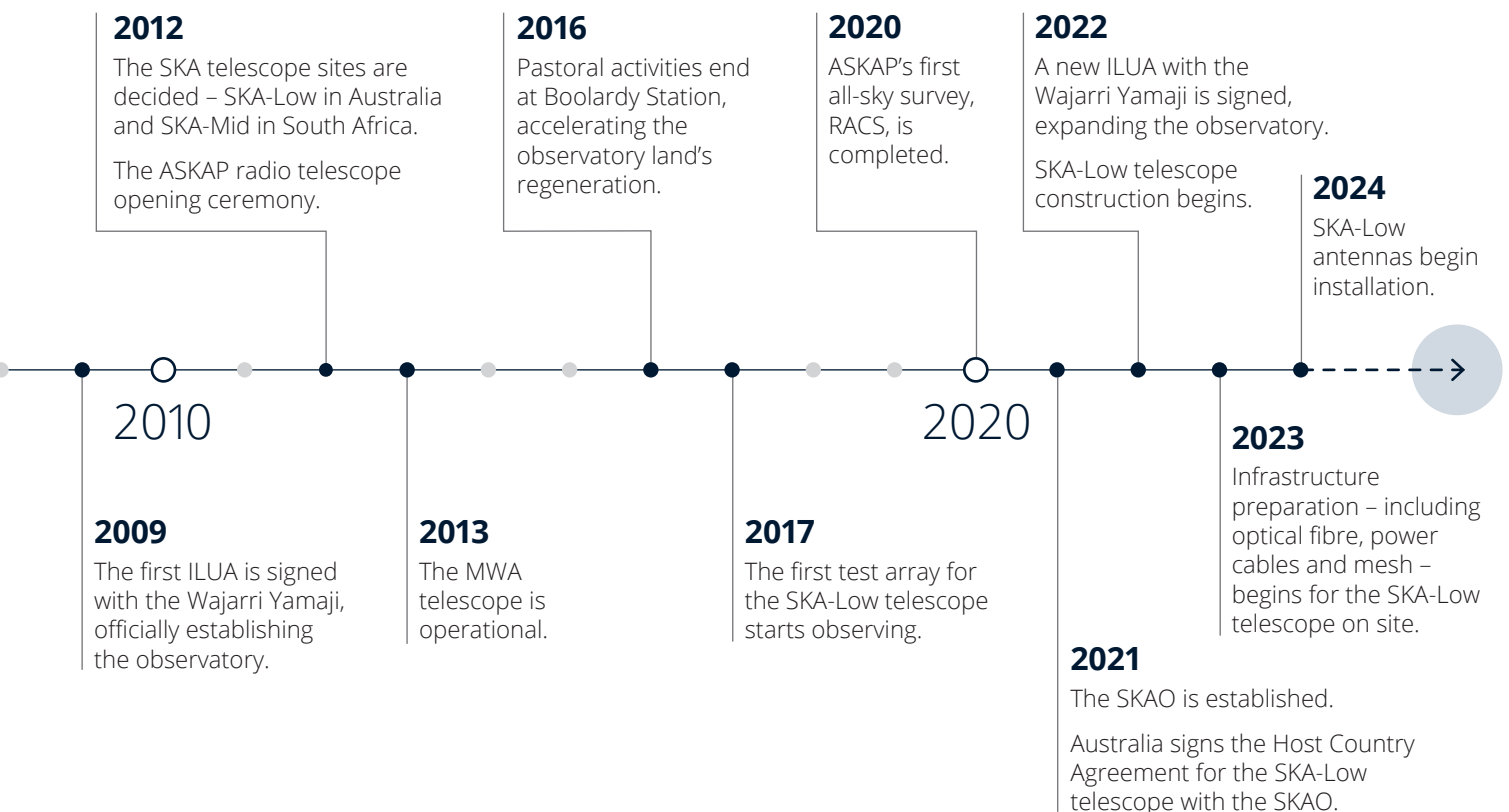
**2012**
The SKA telescope sites are decided – SKA-Low in Australia and SKA-Mid in South Africa.

The ASKAP radio telescope opening ceremony.

**2016**
Pastoral activities end at Boolardy Station, accelerating the observatory land's regeneration.

**2020**
ASKAP's first all-sky survey, RACS, is completed.

**2022**
A new ILUA with the Wajarri Yamaji is signed, expanding the observatory.

SKA-Low telescope construction begins.

**2024**
SKA-Low antennas begin installation.

2010

2020

**2009**
The first ILUA is signed with the Wajarri Yamaji, officially establishing the observatory.

**2013**
The MWA telescope is operational.

**2017**
The first test array for the SKA-Low telescope starts observing.

**2023**
Infrastructure preparation – including optical fibre, power cables and mesh – begins for the SKA-Low telescope on site.

**2021**
The SKAO is established.

Australia signs the Host Country Agreement for the SKA-Low telescope with the SKAO.